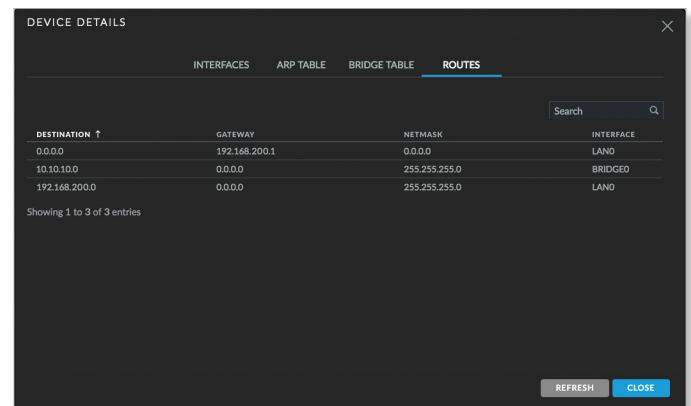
DEVICE DETAILS

INTERFACES ARP TABLE BRIDGE TABLE ROUTES

Search

| DESTINATION ↑ | GATEWAY | NETMASK | INTERFACE |
|---|---|---|---|
| 0.0.0.0 | 192.168.200.1 | 0.0.0.0 | LAN0 |
| 10.10.10.0 | 0.0.0.0 | 255.255.255.0 | BRIDGE0 |
| 192.168.200.0 | 0.0.0.0 | 255.255.255.0 | LAN0 |

Showing 1 to 3 of 3 entries

REFRESH CLOSE